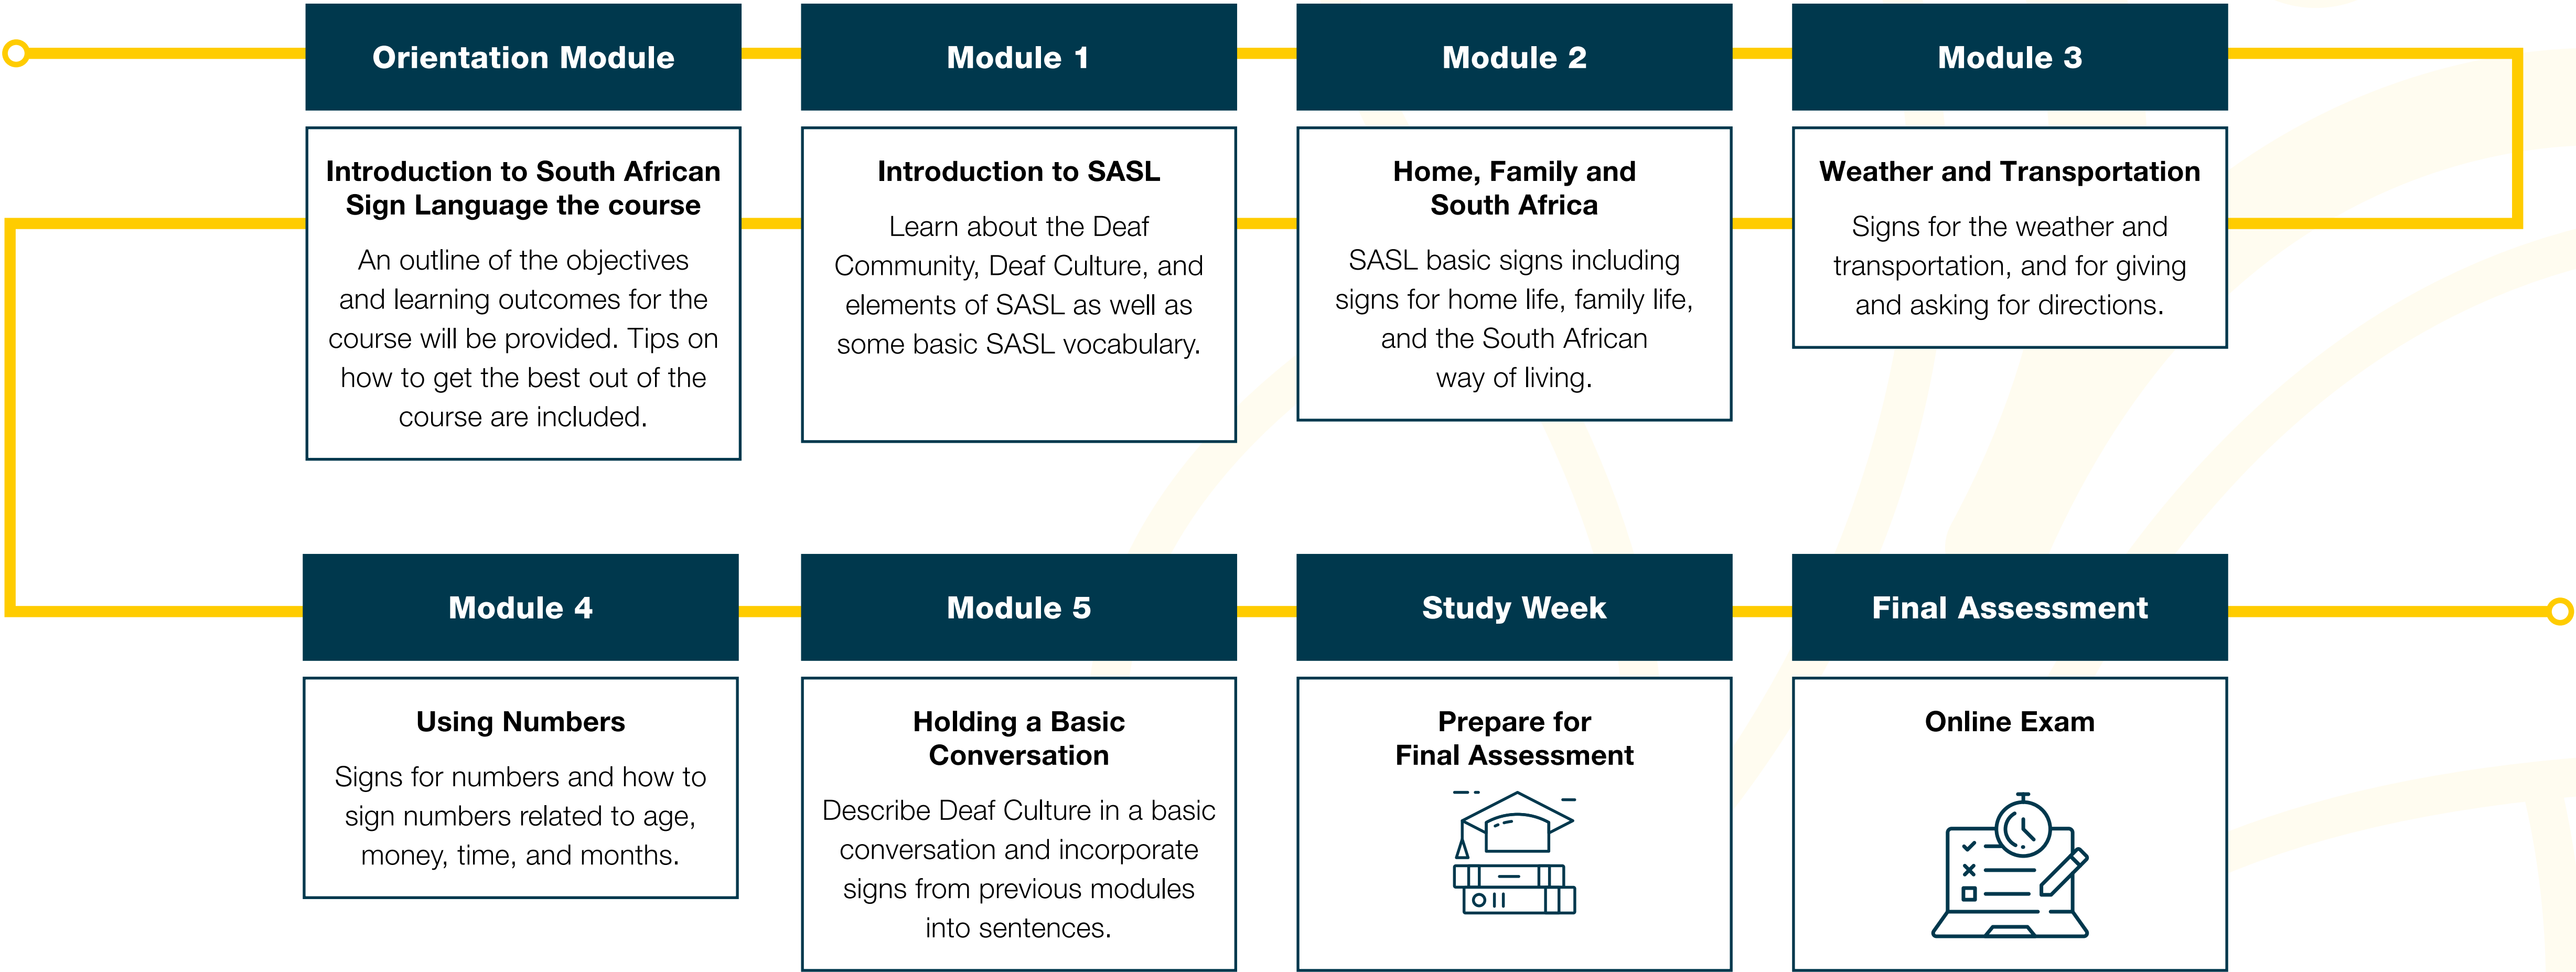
Orientation Module

Introduction to South African Sign Language the course

An outline of the objectives and learning outcomes for the course will be provided. Tips on how to get the best out of the course are included.

Module 1

Introduction to SASL

Learn about the Deaf Community, Deaf Culture, and elements of SASL as well as some basic SASL vocabulary.

Module 2

Home, Family and South Africa

SASL basic signs including signs for home life, family life, and the South African way of living.

Module 3

Weather and Transportation

Signs for the weather and transportation, and for giving and asking for directions.

Module 4

Using Numbers

Signs for numbers and how to sign numbers related to age, money, time, and months.

Module 5

Holding a Basic Conversation

Describe Deaf Culture in a basic conversation and incorporate signs from previous modules into sentences.

Study Week

Prepare for Final Assessment

Final Assessment

Online Exam